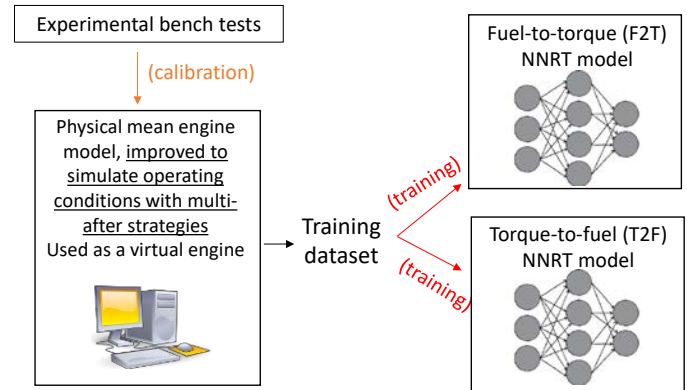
Experimental bench tests

(calibration)

Physical mean engine model, improved to simulate operating conditions with multi-after strategies
Used as a virtual engine

Training dataset

(training)

(training)

Fuel-to-torque (F2T)
NNRT model

Torque-to-fuel (T2F)
NNRT model